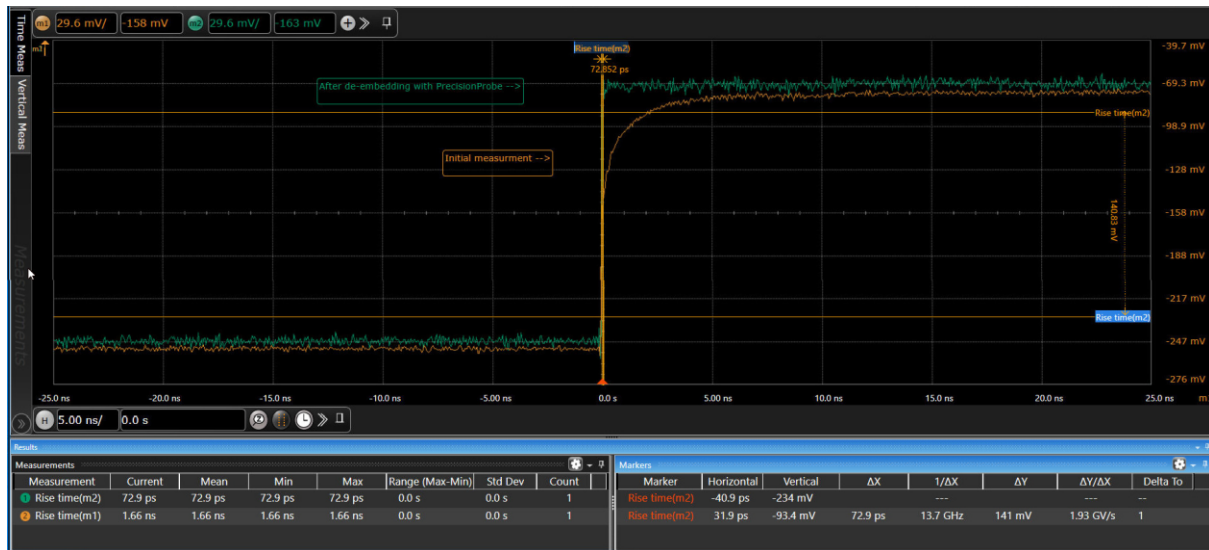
m1 29.6 mV/ -158 mV m2 29.6 mV/ -163 mV

Time Meas
Vertical Meas
Measurements

m1

Rise time(m2)
72.852 ps

After de-embedding with PrecisionProbe -->

Initial measurment -->

Rise time(m2)
140.83 mV
Rise time(m2)

-39.7 mV
-69.3 mV
-98.9 mV
-128 mV
-158 mV
-188 mV
-217 mV
-247 mV
-276 mV

-25.0 ns -20.0 ns -15.0 ns -10.0 ns -5.00 ns 0.0 s 5.00 ns 10.0 ns 15.0 ns 20.0 ns 25.0 ns

H 5.00 ns/ 0.0 s

Results

Measurements

| Measurement | Current | Mean | Min | Max | Range (Max-Min) | Std Dev | Count |
|---|---|---|---|---|---|---|---|
| 1 Rise time(m2) | 72.9 ps | 72.9 ps | 72.9 ps | 72.9 ps | 0.0 s | 0.0 s | 1 |
| 2 Rise time(m1) | 1.66 ns | 1.66 ns | 1.66 ns | 1.66 ns | 0.0 s | 0.0 s | 1 |

Markers

| Marker | Horizontal | Vertical | ΔX | 1/ΔX | ΔY | ΔY/ΔX | Delta To |
|---|---|---|---|---|---|---|---|
| Rise time(m2) | -40.9 ps | -234 mV |  | --- |  | --- | -- |
| Rise time(m2) | 31.9 ps | -93.4 mV | 72.9 ps | 13.7 GHz | 141 mV | 1.93 GV/s | 1 |